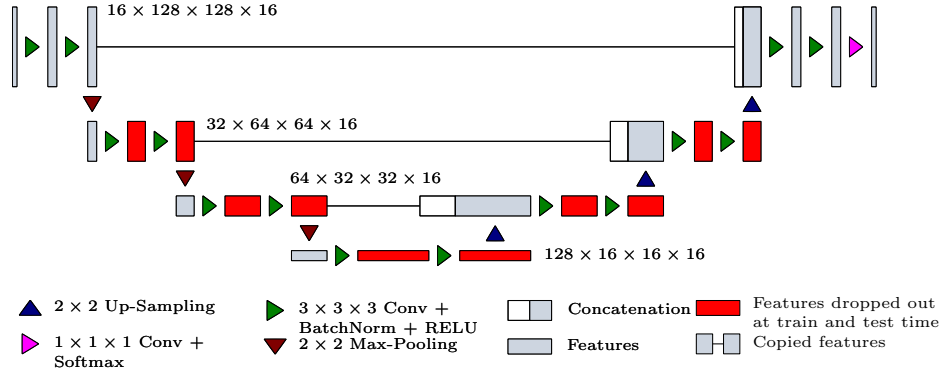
$16 \times 128 \times 128 \times 16$

$32 \times 64 \times 64 \times 16$

$64 \times 32 \times 32 \times 16$

$128 \times 16 \times 16 \times 16$

$2 \times 2$ Up-Sampling

$1 \times 1 \times 1$ Conv + Softmax

$3 \times 3 \times 3$ Conv + BatchNorm + RELU

$2 \times 2$ Max-Pooling

Concatenation

Features

Features dropped out at train and test time

Copied features